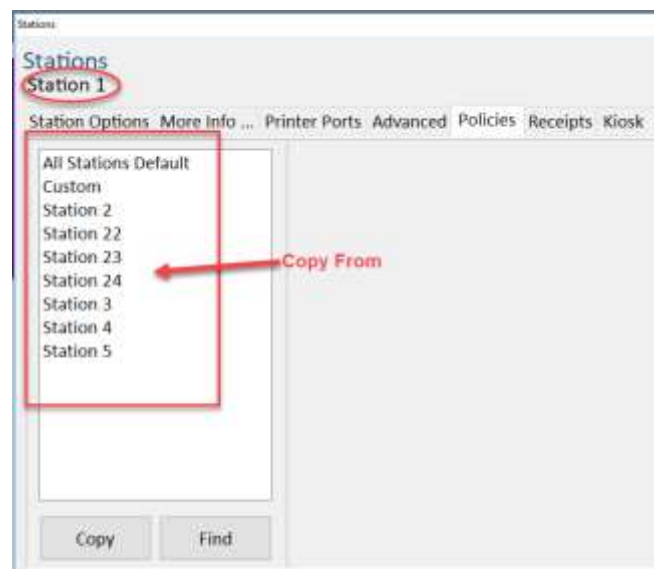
Stations

Stations
Station 1

Station Options More Info ... Printer Ports Advanced Policies Receipts Kiosk

All Stations Default
Custom
Station 2
Station 22
Station 23
Station 24
Station 3
Station 4
Station 5

Copy From

Copy Find